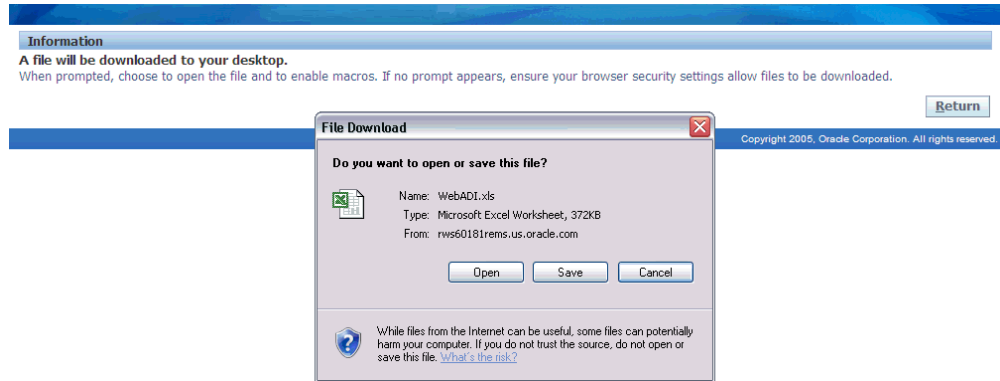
Information

A file will be downloaded to your desktop.

When prompted, choose to open the file and to enable macros. If no prompt appears, ensure your browser security settings allow files to be downloaded.

Return

Copyright 2005, Oracle Corporation. All rights reserved.

File Download

Do you want to open or save this file?

Name: WebADI.xls

Type: Microsoft Excel Worksheet, 372KB

From: rws60181rems.us.oracle.com

Open Save Cancel

While files from the Internet can be useful, some files can potentially harm your computer. If you do not trust the source, do not open or save this file. What's the risk?